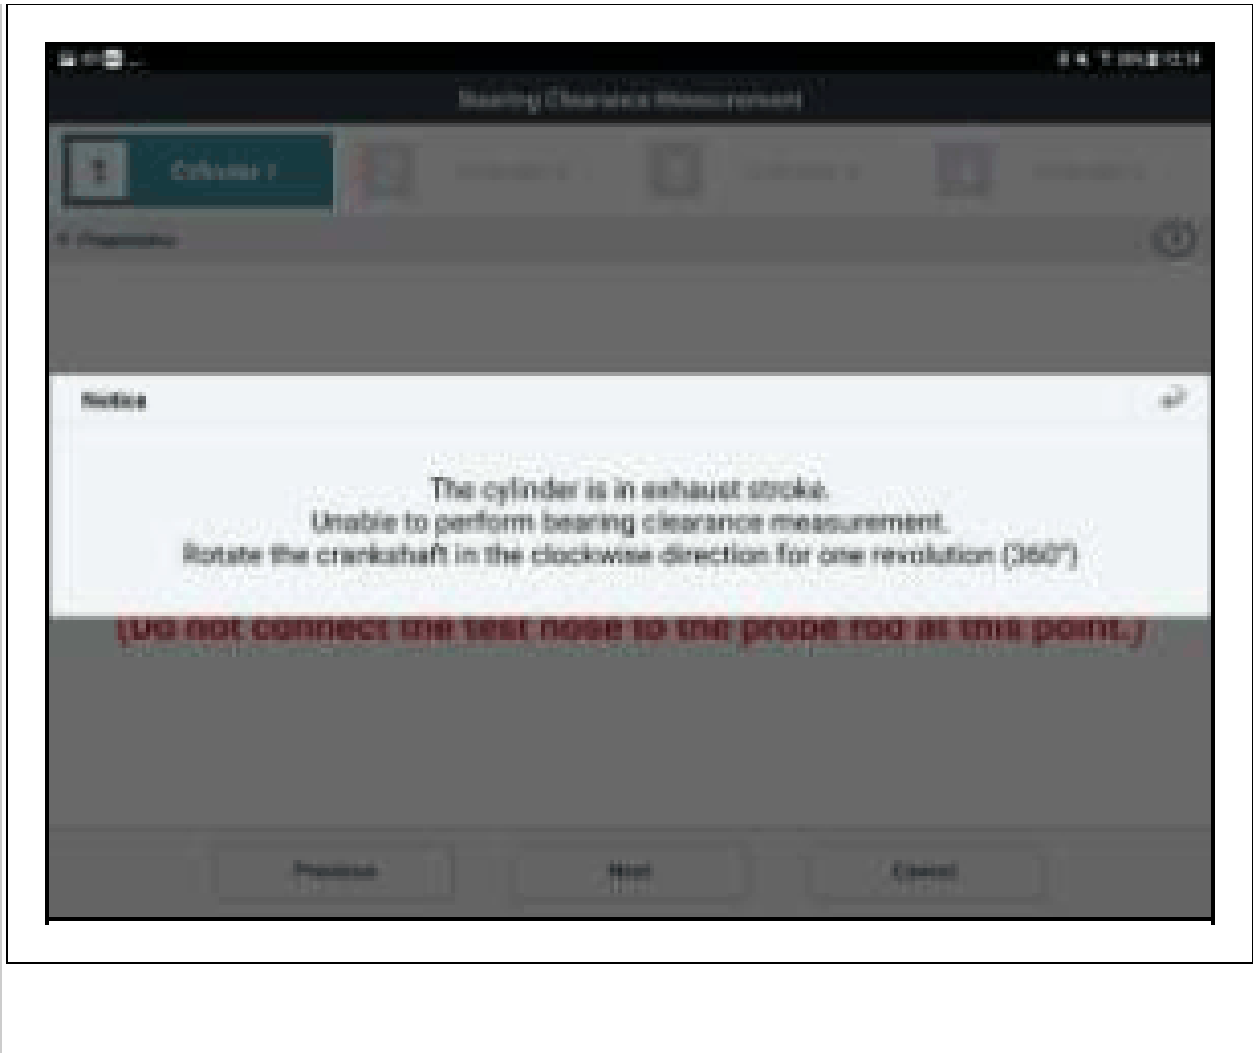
Bearing Clearance Measurement

1 Cylinder 1

2 Cylinder 2

3 Cylinder 3

4 Cylinder 4

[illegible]

Notice

The cylinder is in exhaust stroke.
Unable to perform bearing clearance measurement.
Rotate the crankshaft in the clockwise direction for one revolution (360°)

(Do not connect the test hose to the probe rod at this point.)

Previous

Next

Cancel